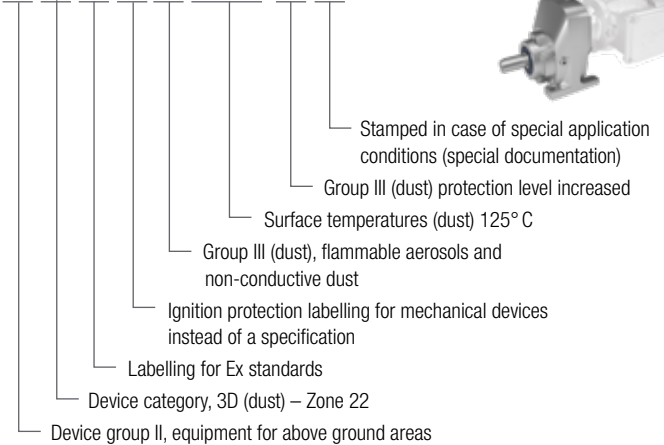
Stamped in case of special application conditions (special documentation)

Group III (dust) protection level increased

Surface temperatures (dust) 125° C

Group III (dust), flammable aerosols and non-conductive dust

Ignition protection labelling for mechanical devices instead of a specification

Labelling for Ex standards

Device category, 3D (dust) – Zone 22

Device group II, equipment for above ground areas